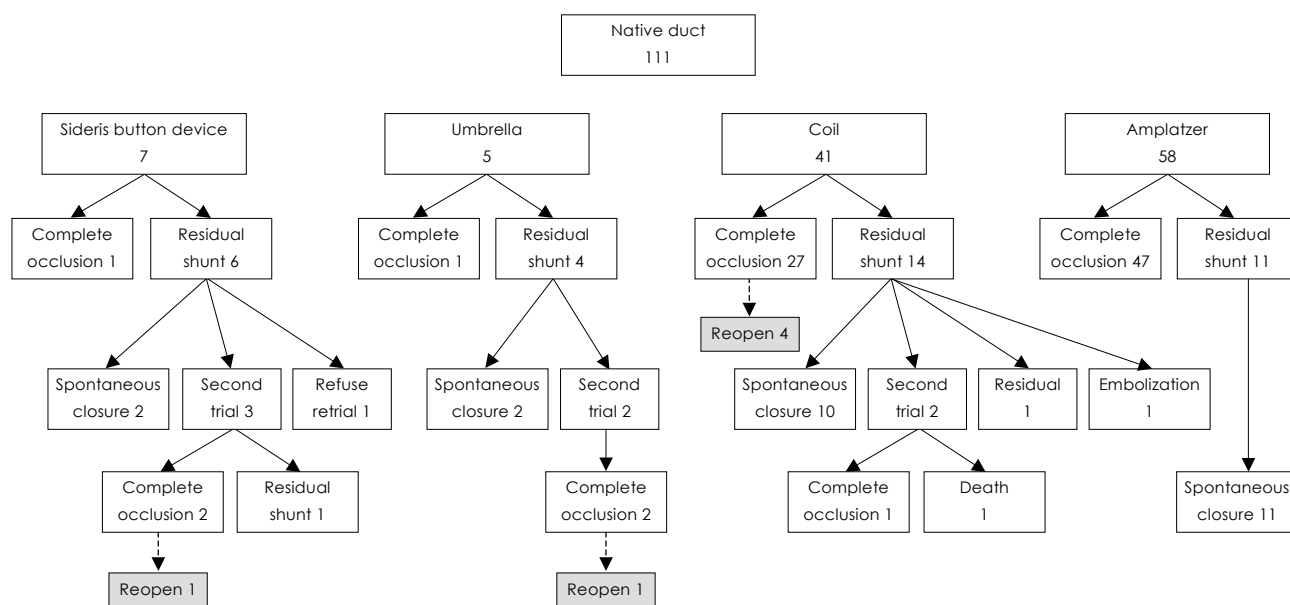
Native duct
111

Sideris button device
7

Complete occlusion 1

Residual shunt 6

Spontaneous closure 2

Second trial 3

Refuse retrial 1

Complete occlusion 2

Residual shunt 1

Reopen 1

Umbrella
5

Complete occlusion 1

Residual shunt 4

Spontaneous closure 2

Second trial 2

Complete occlusion 2

Reopen 1

Coil
41

Complete occlusion 27

Reopen 4

Residual shunt 14

Spontaneous closure 10

Second trial 2

Residual 1

Embolization 1

Complete occlusion 1

Death 1

Amplatzer
58

Complete occlusion 47

Residual shunt 11

Spontaneous closure 11